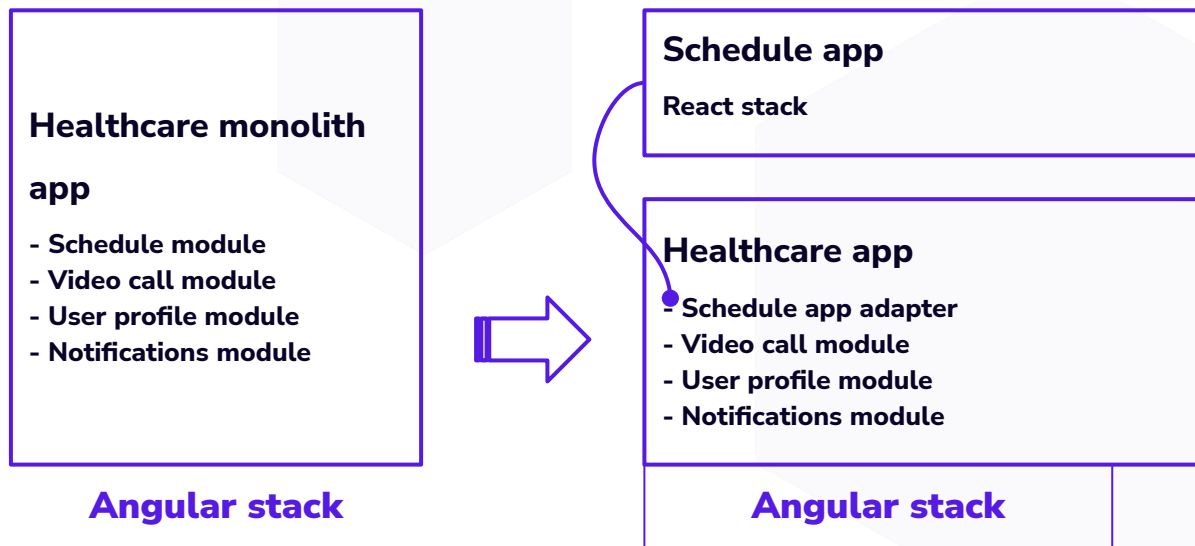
Healthcare monolith app

- Schedule module
- Video call module
- User profile module
- Notifications module

Angular stack

Schedule app

React stack

Healthcare app

- Schedule app adapter
- Video call module
- User profile module
- Notifications module

Angular stack